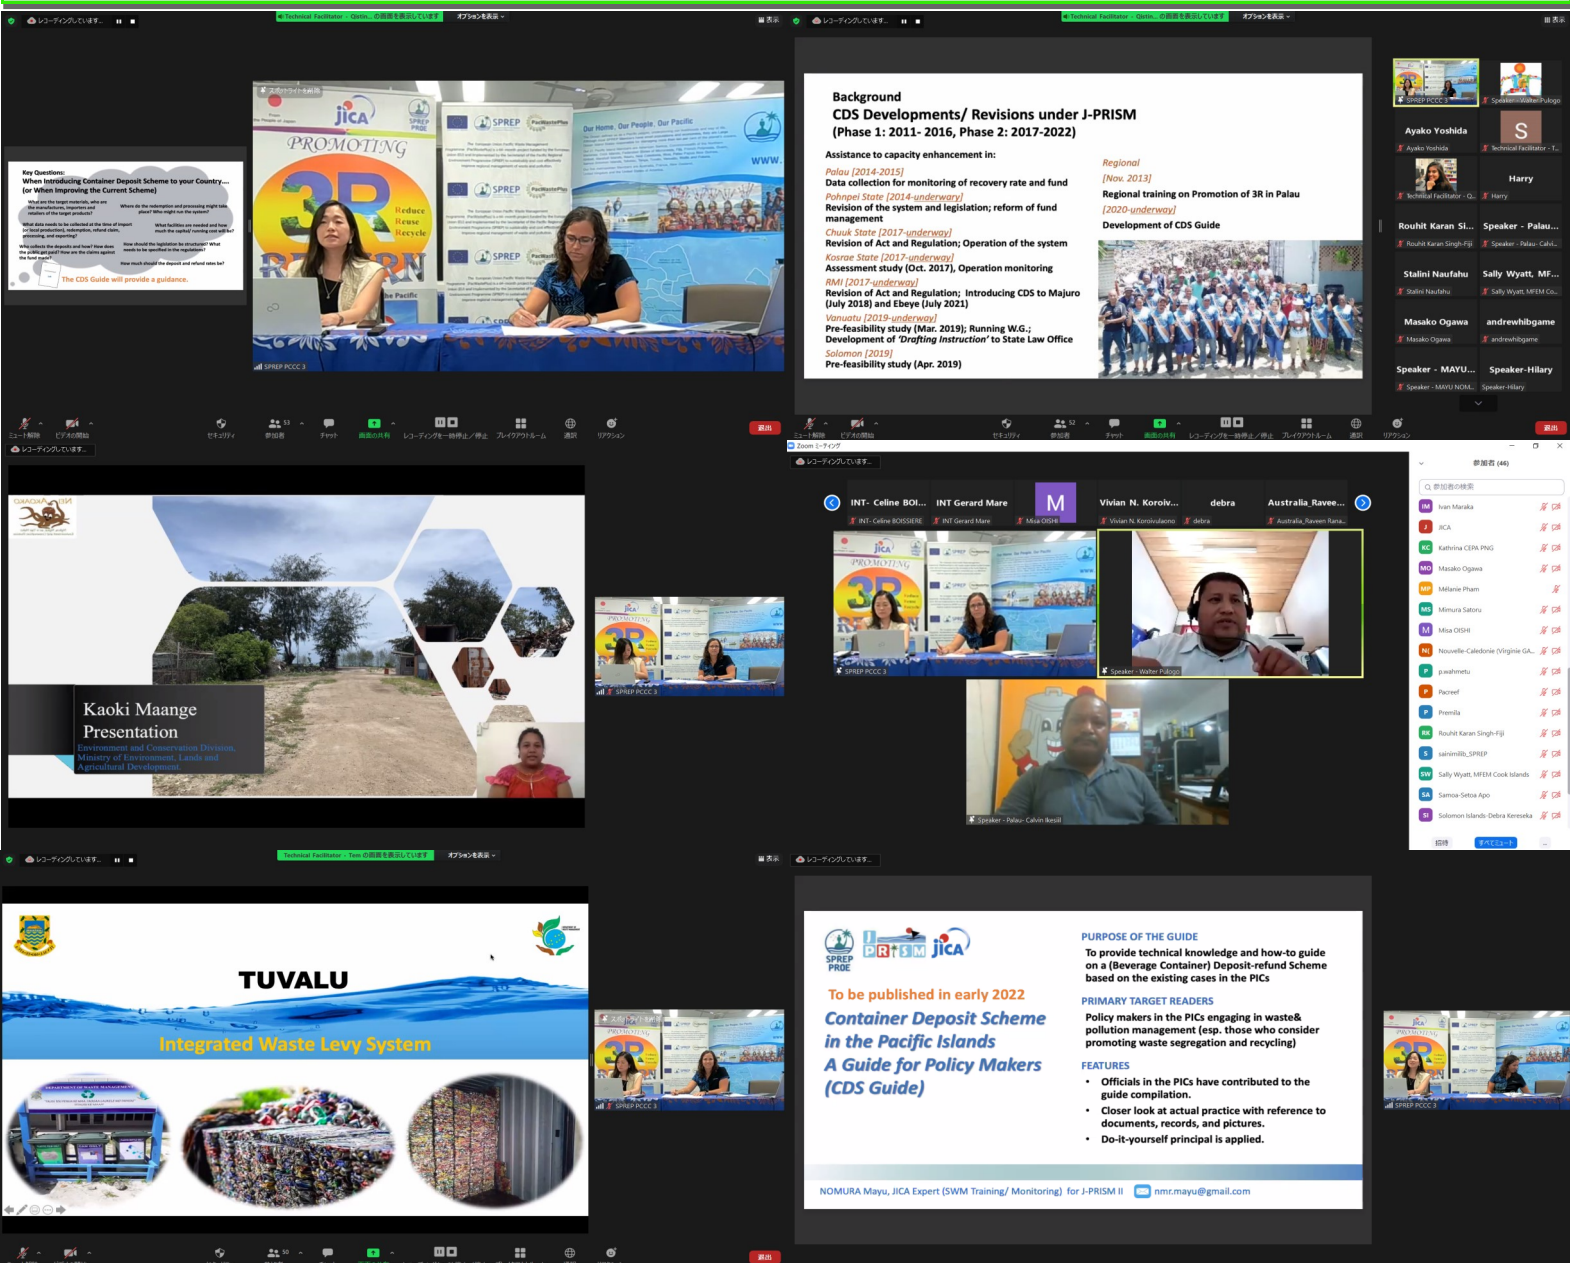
レコーディングしています...

Technical Facilitator - Qistin... の画面を表示しています　オプションを表示

表示

Key Questions:
When Introducing Container Deposit Scheme to your Country.... (or When Improving the Current Scheme)

What data needs to be collected at the time of import (or local production), redemption, refund claim, processing, and exporting?

Who collects the deposits and how? How does the public get paid? How are the claims against the fund made?

How should the legislation be structured? What needs to be specified in the regulation?

How much should the deposit and refund rates be?

The CDS Guide will provide a guidance.

JICA PROMOTING 3R Reduce Reuse Recycle

SPREP PROE

SPREP PCCC 3

Background
CDS Developments/ Revisions under J-PRISM
(Phase 1: 2011- 2016, Phase 2: 2017-2022)

Assistance to capacity enhancement in:

Palau [2014-2015]
Data collection for monitoring of recovery rate and fund

Pohnpei State [2014-underway]
Revision of the system and legislation; reform of fund management

Chuuk State [2017-underway]
Revision of Act and Regulation; Operation of the system

Kosrae State [2017-underway]
Assessment study (Oct. 2017), Operation monitoring

RMI [2017-underway]
Revision of Act and Regulation; Introducing CDS to Majuro (July 2018) and Ebeye (July 2021)

Vanuatu [2019-underway]
Pre-feasibility study (Mar. 2019); Running W.G.; Development of 'Drafting Instruction' to State Law Office

Solomon [2019]
Pre-feasibility study (Apr. 2019)

Regional
[Nov. 2013]
Regional training on Promotion of 3R in Palau
[2020-underway]
Development of CDS Guide

SPREP PCCC 3　Speaker - Walter Pulogo
Ayako Yoshida
S
Technical Facilitator - T...
Harry
Technical Facilitator - Q...
Rouhit Karan Si...　Speaker - Palau...
Rouhit Karan Singh-Fiji　Speaker - Palau- Calvi...
Stalini Naufahu　Sally Wyatt, MF...
Sally Wyatt, MFEM Co...
Masako Ogawa　andrewhibgame
Speaker - MAYU...　Speaker-Hilary
Speaker - MAYU NOM...　Speaker-Hilary

ミュート解除　ビデオの開始　セキュリティ　参加者 53　チャット　画面の共有　レコーディングを一時停止／停止　ブレイクアウトルーム　通訳　リアクション　退出

参加者 52

Kaoki Maange
Presentation
Environment and Conservation Division,
Ministry of Environment, Lands and Agricultural Development

Zoom ミーティング

INT- Celine BOI...　INT Gerard Mare　M　Vivian N. Koroiv...　debra　Australia_Ravee...
INT- Celine BOISSIERE　INT Gerard Mare　Misa OISHI　Vivian N. Koroivulaono　debra　Australia_Raveen Rana...

Speaker - Walter Pulogo
Speaker - Palau- Calvin Ikesiil

参加者 (46)
参加者の検索
Ivan Maraka
JICA
Kathrina CEPA PNG
Masako Ogawa
Mélanie Pham
Mimura Satoru
Misa OISHI
Nouvelle-Caledonie (Virginie GA...
p.wahmetu
Pacreef
Premila
Rouhit Karan Singh-Fiji
sainimilib_SPREP
Sally Wyatt, MFEM Cook Islands
Samoa-Setoa Apo
Solomon Islands-Debra Kereseka
招待　すべてミュート

Technical Facilitator - Tom の画面を表示しています

TUVALU
Integrated Waste Levy System

参加者 50

To be published in early 2022
Container Deposit Scheme in the Pacific Islands
A Guide for Policy Makers (CDS Guide)

PURPOSE OF THE GUIDE
To provide technical knowledge and how-to guide on a (Beverage Container) Deposit-refund Scheme based on the existing cases in the PICs

PRIMARY TARGET READERS
Policy makers in the PICs engaging in waste& pollution management (esp. those who consider promoting waste segregation and recycling)

FEATURES
• Officials in the PICs have contributed to the guide compilation.
• Closer look at actual practice with reference to documents, records, and pictures.
• Do-it-yourself principal is applied.

NOMURA Mayu, JICA Expert (SWM Training/ Monitoring) for J-PRISM II　nmr.mayu@gmail.com